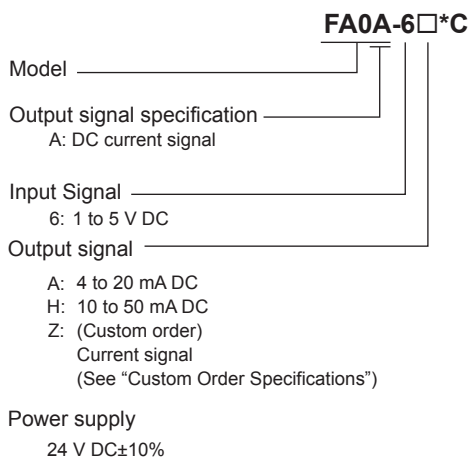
FA0A-6□*C

Model

Output signal specification
A: DC current signal

Input Signal
6: 1 to 5 V DC

Output signal
A: 4 to 20 mA DC
H: 10 to 50 mA DC
Z: (Custom order)
Current signal
(See "Custom Order Specifications")

Power supply
24 V DC±10%